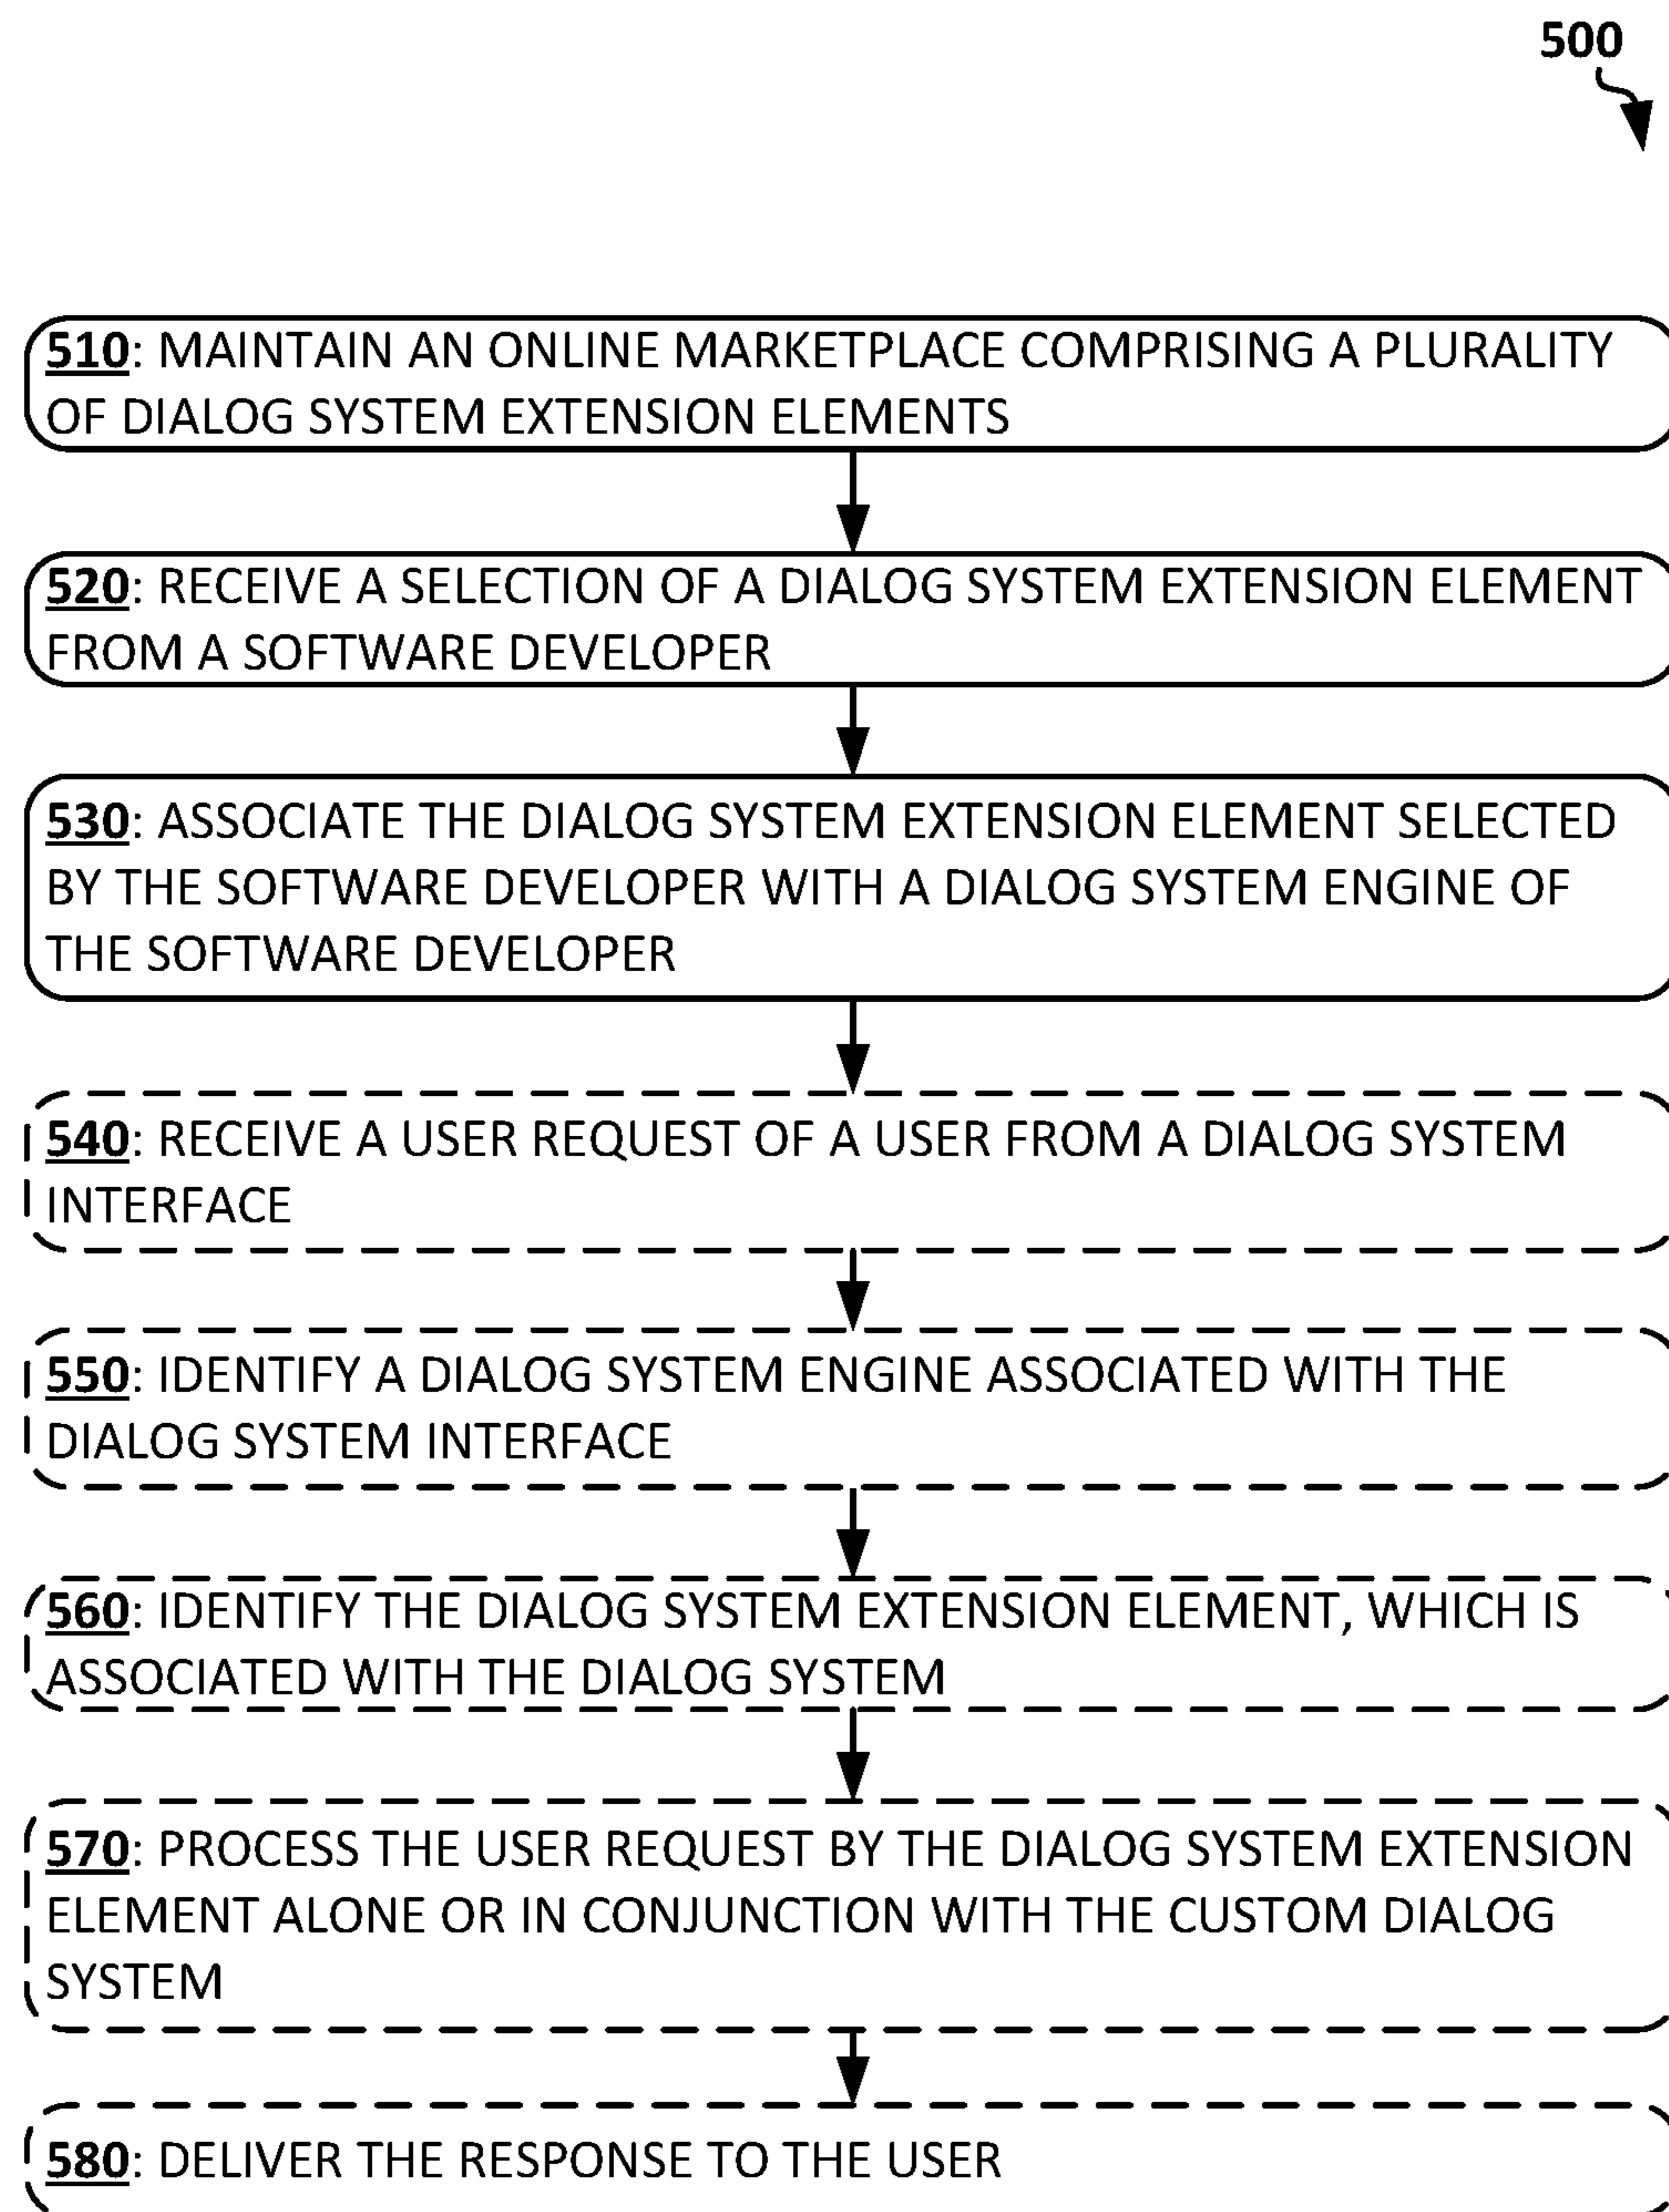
500

510: MAINTAIN AN ONLINE MARKETPLACE COMPRISING A PLURALITY OF DIALOG SYSTEM EXTENSION ELEMENTS

520: RECEIVE A SELECTION OF A DIALOG SYSTEM EXTENSION ELEMENT FROM A SOFTWARE DEVELOPER

530: ASSOCIATE THE DIALOG SYSTEM EXTENSION ELEMENT SELECTED BY THE SOFTWARE DEVELOPER WITH A DIALOG SYSTEM ENGINE OF THE SOFTWARE DEVELOPER

540: RECEIVE A USER REQUEST OF A USER FROM A DIALOG SYSTEM INTERFACE

550: IDENTIFY A DIALOG SYSTEM ENGINE ASSOCIATED WITH THE DIALOG SYSTEM INTERFACE

560: IDENTIFY THE DIALOG SYSTEM EXTENSION ELEMENT, WHICH IS ASSOCIATED WITH THE DIALOG SYSTEM

570: PROCESS THE USER REQUEST BY THE DIALOG SYSTEM EXTENSION ELEMENT ALONE OR IN CONJUNCTION WITH THE CUSTOM DIALOG SYSTEM

580: DELIVER THE RESPONSE TO THE USER